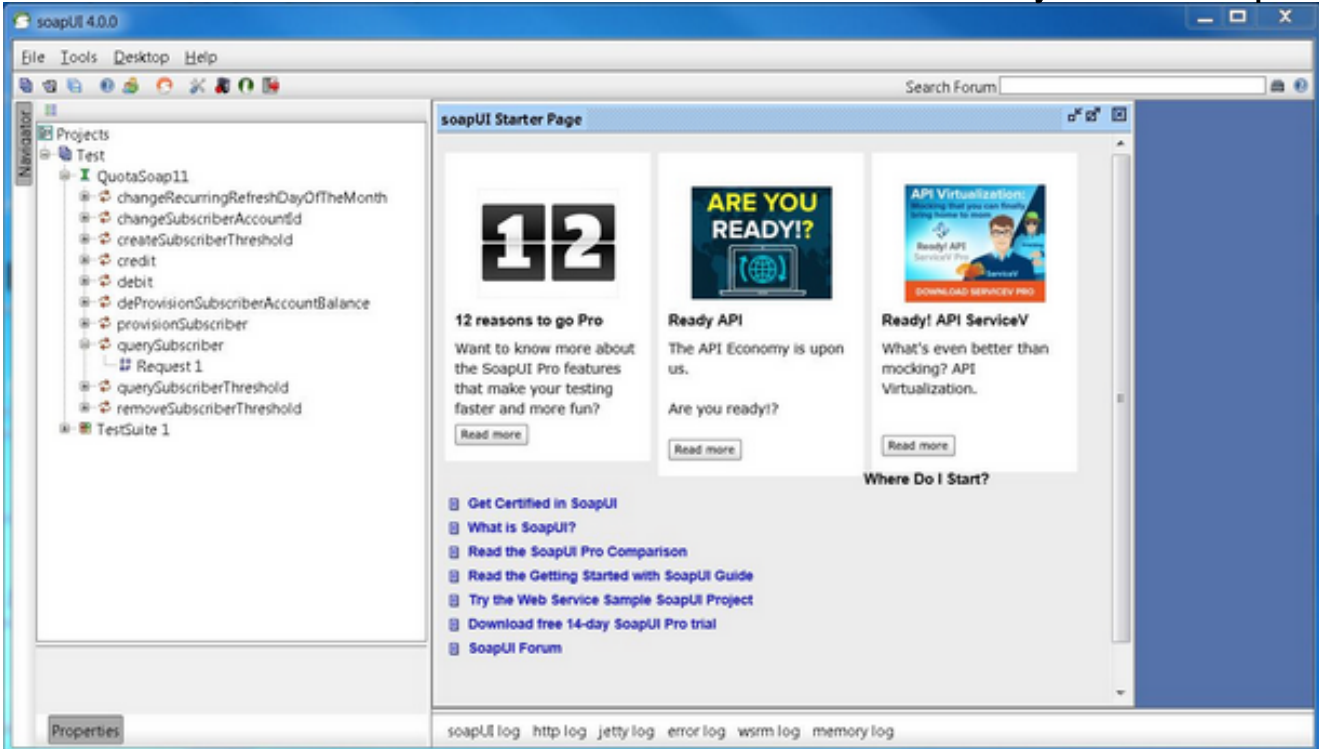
soapUI 4.0.0

File Tools Desktop Help

Search Forum

Navigator

Projects
Test
QuotaSoap11
changeRecurringRefreshDayOfTheMonth
changeSubscriberAccountId
createSubscriberThreshold
credit
debit
deProvisionSubscriberAccountBalance
provisionSubscriber
querySubscriber
Request 1
querySubscriberThreshold
removeSubscriberThreshold
TestSuite 1

Properties

soapUI Starter Page

12

12 reasons to go Pro

Want to know more about the SoapUI Pro features that make your testing faster and more fun?

Read more

ARE YOU READY!?

Ready API

The API Economy is upon us.

Are you ready!?

Read more

API Virtualization: Mocking that you can finally bring home to mom

Ready! API ServiceV Pro

ServiceV

DOWNLOAD SERVICEV PRO

Ready! API ServiceV

What's even better than mocking? API Virtualization.

Read more

Where Do I Start?

Get Certified in SoapUI
What is SoapUI?
Read the SoapUI Pro Comparison
Read the Getting Started with SoapUI Guide
Try the Web Service Sample SoapUI Project
Download free 14-day SoapUI Pro trial
SoapUI Forum

soapUI log http log jetty log error log wsrm log memory log